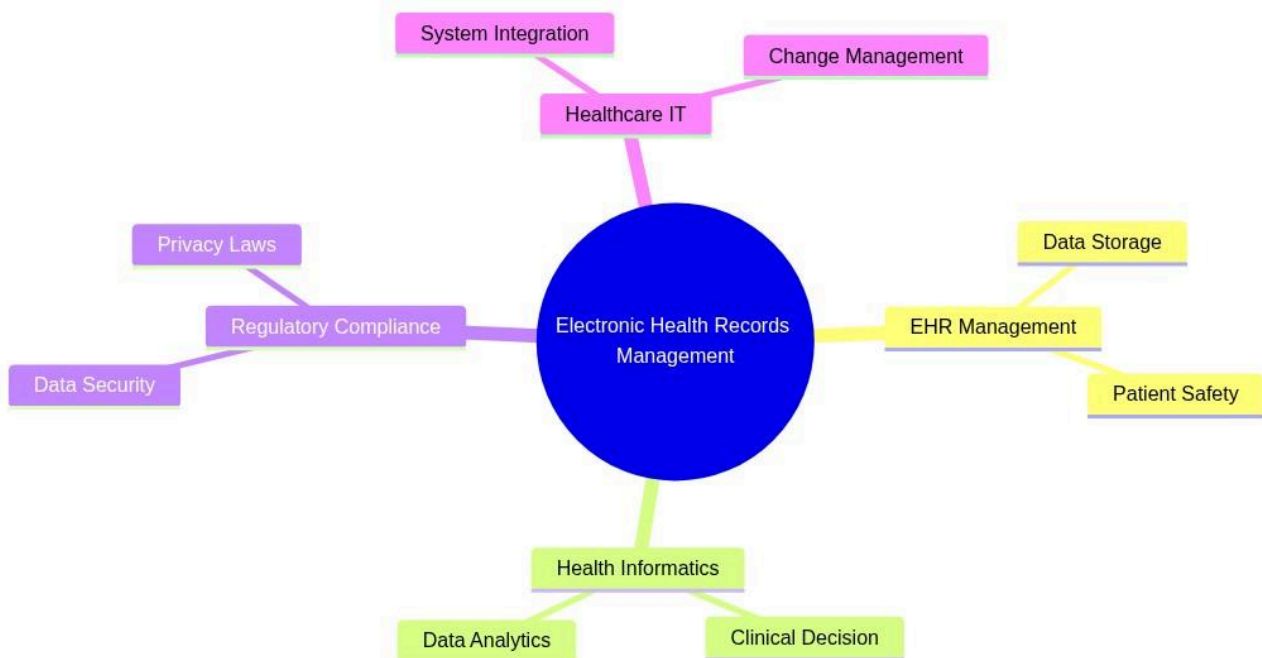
System Integration

Change Management

Healthcare IT

Privacy Laws

Data Storage

Regulatory Compliance

Electronic Health Records Management

EHR Management

Data Security

Patient Safety

Health Informatics

Data Analytics

Clinical Decision